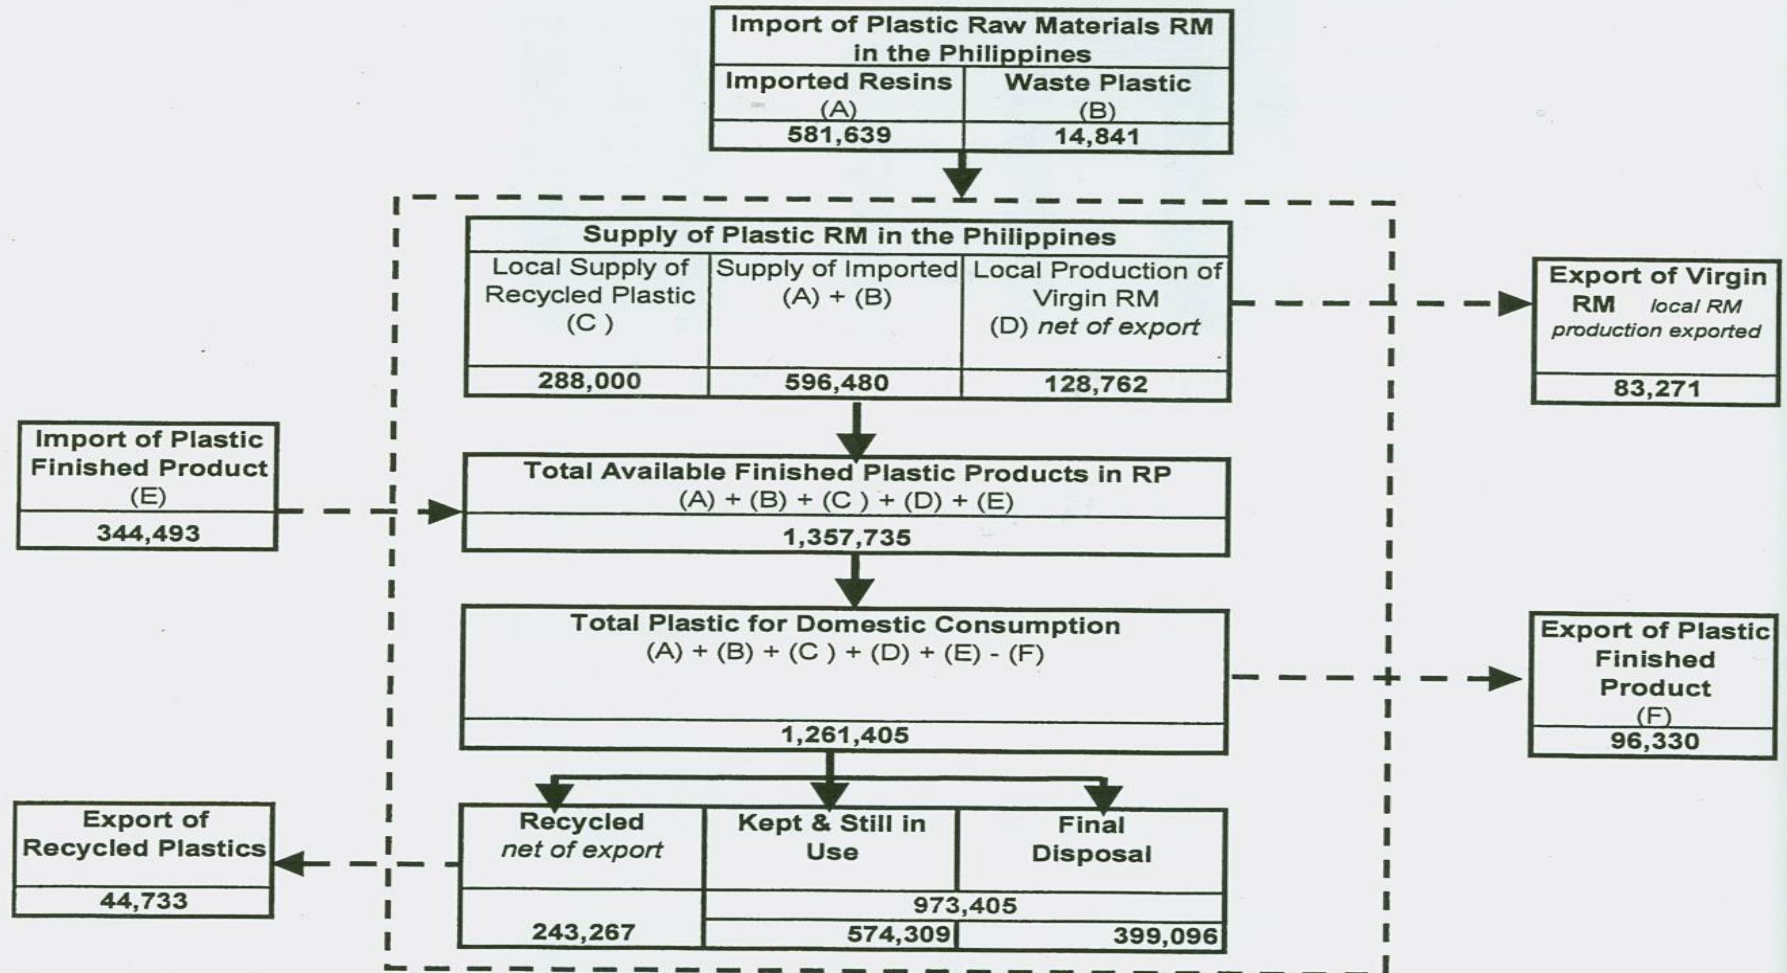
Import of Plastic Raw Materials RM in the Philippines

| Imported Resins (A) | Waste Plastic (B) |
|---|---|
| 581,639 | 14,841 |

Supply of Plastic RM in the Philippines

| Local Supply of Recycled Plastic (C) | Supply of Imported (A) + (B) | Local Production of Virgin RM (D) *net of export* |
|---|---|---|
| 288,000 | 596,480 | 128,762 |

Export of Virgin RM *local RM production exported*
83,271

Import of Plastic Finished Product (E)
344,493

Total Available Finished Plastic Products in RP
(A) + (B) + (C) + (D) + (E)
1,357,735

Total Plastic for Domestic Consumption
(A) + (B) + (C) + (D) + (E) - (F)
1,261,405

Export of Plastic Finished Product (F)
96,330

Export of Recycled Plastics
44,733

| Recycled *net of export* | Kept & Still in Use | Final Disposal |
|---|---|---|
| | 973,405 | |
| 243,267 | 574,309 | 399,096 |